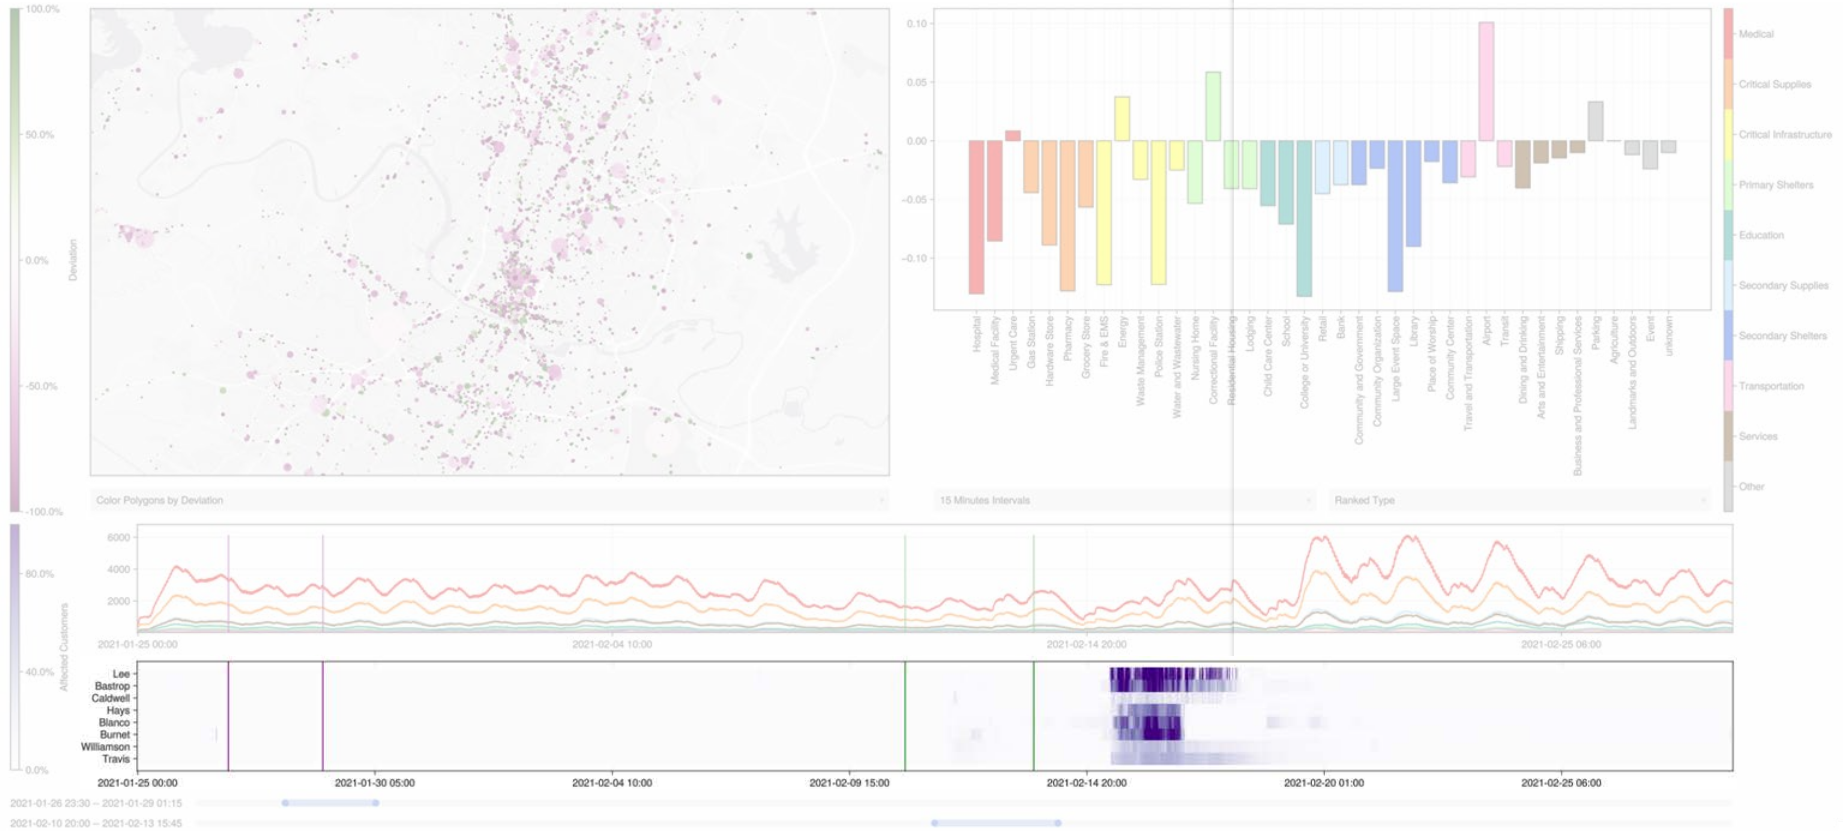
100.0%
50.0%
0.0%
-50.0%
-100.0%
Deviation

Color Polygons by Deviation

0.10
0.05
0.00
-0.05
-0.10

Hospital
Medical Facility
Urgent Care
Gas Station
Hardware Store
Pharmacy
Grocery Store
Fire & EMS
Energy
Waste Management
Police Station
Water and Wastewater
Nursing Home
Correctional Facility
Residential Housing
Lodging
Child Care Center
School
College or University
Retail
Bank
Community and Government
Community Organization
Large Event Space
Library
Place of Worship
Community Center
Travel and Transportation
Airport
Transit
Dining and Drinking
Arts and Entertainment
Shipping
Business and Professional Services
Parking
Agriculture
Landmarks and Outdoors
Event
unknown

Medical
Critical Supplies
Critical Infrastructure
Primary Shelters
Education
Secondary Supplies
Secondary Shelters
Transportation
Services
Other

15 Minutes Intervals
Ranked Type

80.0%
40.0%
0.0%
Affected Customers

6000
4000
2000
2021-01-25 00:00
2021-02-04 10:00
2021-02-14 20:00
2021-02-25 06:00

Lee
Bastrop
Caldwell
Hays
Blanco
Burnet
Williamson
Travis

2021-01-25 00:00
2021-01-30 05:00
2021-02-04 10:00
2021-02-09 15:00
2021-02-14 20:00
2021-02-20 01:00
2021-02-25 06:00

2021-01-26 23:30 – 2021-01-29 01:15
2021-02-10 20:00 – 2021-02-13 15:45